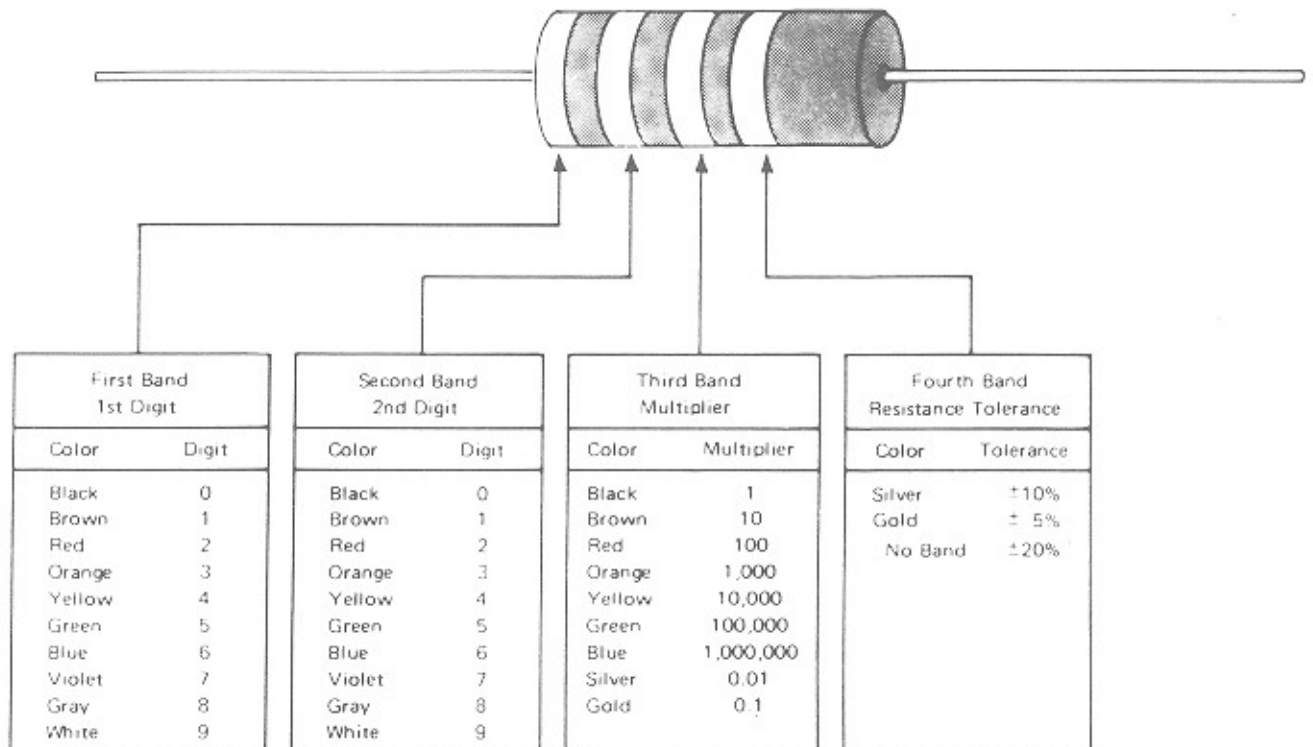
First Band
1st Digit

| Color | Digit |
|---|---|
| Black | 0 |
| Brown | 1 |
| Red | 2 |
| Orange | 3 |
| Yellow | 4 |
| Green | 5 |
| Blue | 6 |
| Violet | 7 |
| Gray | 8 |
| White | 9 |

Second Band
2nd Digit

| Color | Digit |
|---|---|
| Black | 0 |
| Brown | 1 |
| Red | 2 |
| Orange | 3 |
| Yellow | 4 |
| Green | 5 |
| Blue | 6 |
| Violet | 7 |
| Gray | 8 |
| White | 9 |

Third Band
Multiplier

| Color | Multiplier |
|---|---|
| Black | 1 |
| Brown | 10 |
| Red | 100 |
| Orange | 1,000 |
| Yellow | 10,000 |
| Green | 100,000 |
| Blue | 1,000,000 |
| Silver | 0.01 |
| Gold | 0.1 |

Fourth Band
Resistance Tolerance

| Color | Tolerance |
|---|---|
| Silver | ±10% |
| Gold | ± 5% |
| No Band | ±20% |